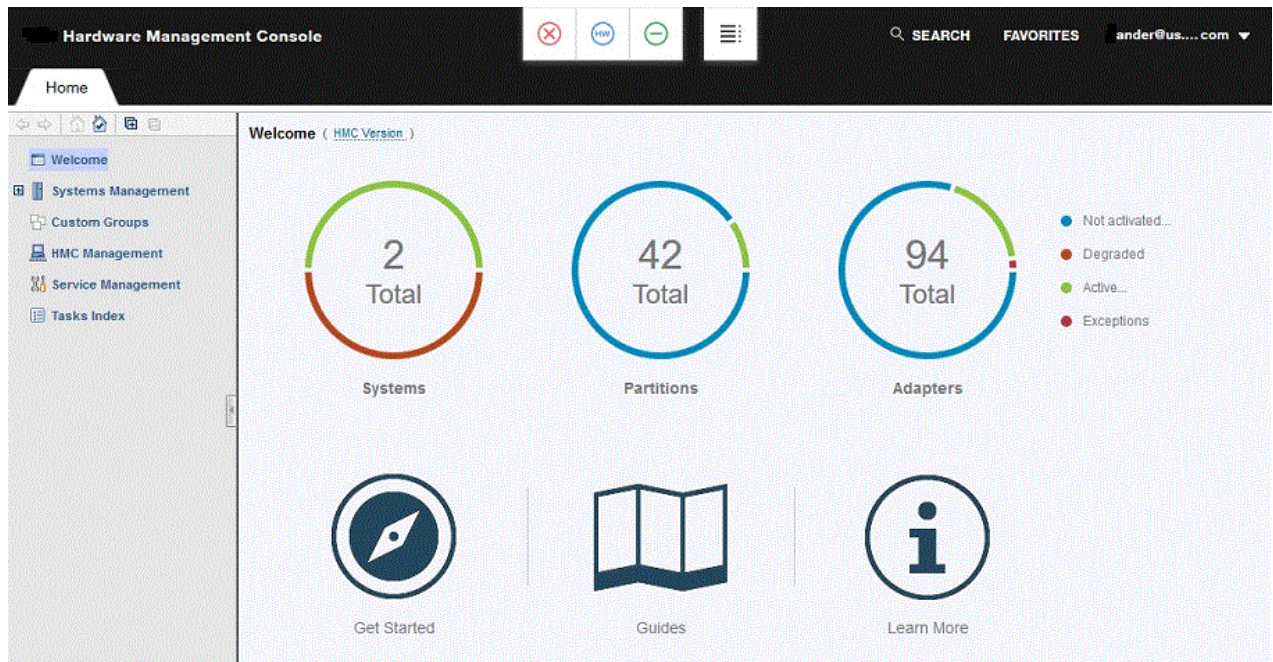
Hardware Management Console

HW

SEARCH FAVORITES ander@us.....com

Home

Welcome
Systems Management
Custom Groups
HMC Management
Service Management
Tasks Index

Welcome ( HMC Version )

2
Total
Systems

42
Total
Partitions

94
Total
Adapters

Not activated...
Degraded
Active...
Exceptions

Get Started

Guides

Learn More